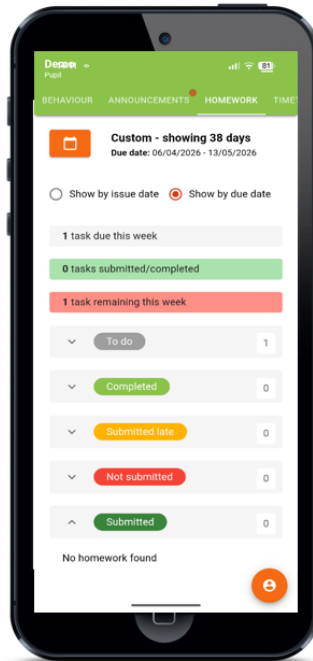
Demo
Pupil
81

BEHAVIOUR ANNOUNCEMENTS HOMEWORK TIME

Custom - showing 38 days
Due date: 06/04/2026 - 13/05/2026

Show by issue date Show by due date

1 task due this week

0 tasks submitted/completed

1 task remaining this week

To do 1

Completed 0

Submitted late 0

Not submitted 0

Submitted 0

No homework found